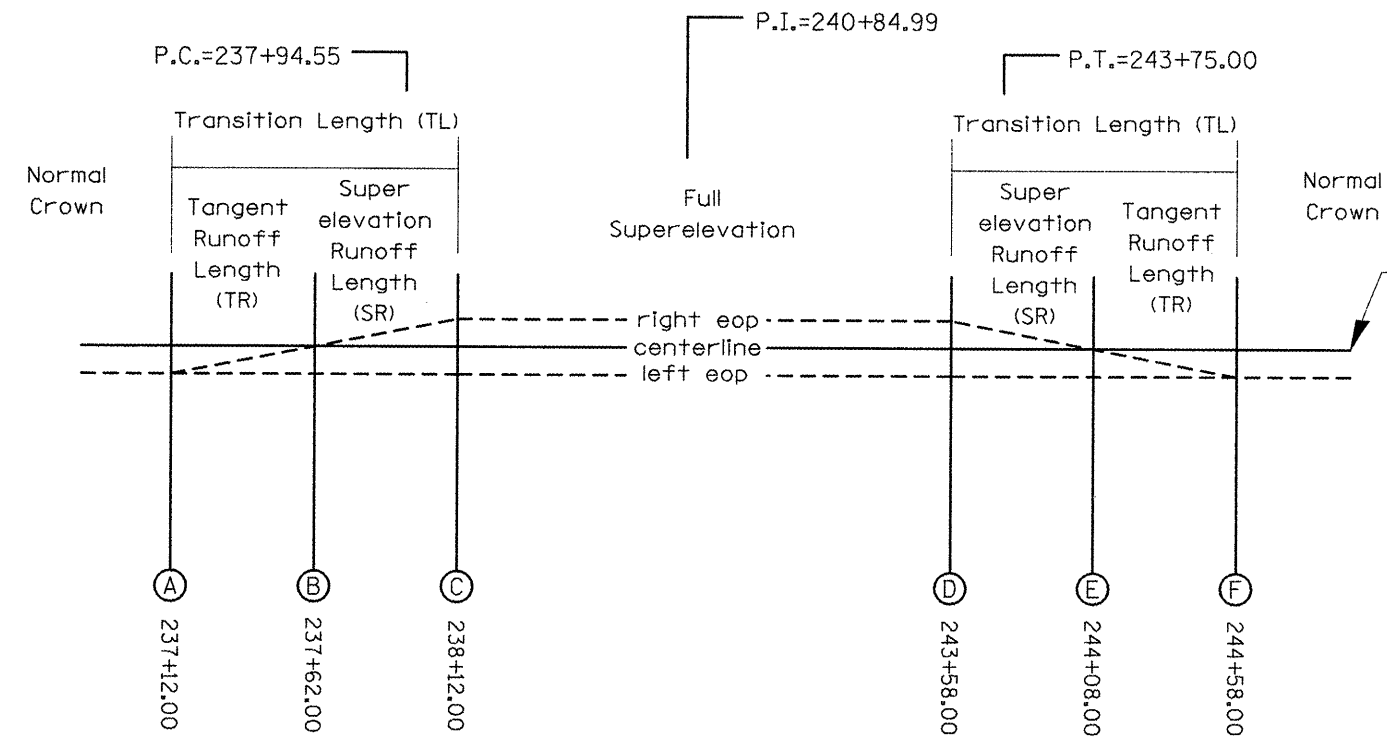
P.I.=240+84.99

P.C.=237+94.55

P.T.=243+75.00

Transition Length (TL)

Transition Length (TL)

Normal Crown

Tangent Runoff Length (TR)

Super elevation Runoff Length (SR)

Full Superelevation

Super elevation Runoff Length (SR)

Tangent Runoff Length (TR)

Normal Crown

right eop

centerline

left eop

A

B

C

D

E

F

237+12.00

237+62.00

238+12.00

243+58.00

244+08.00

244+58.00